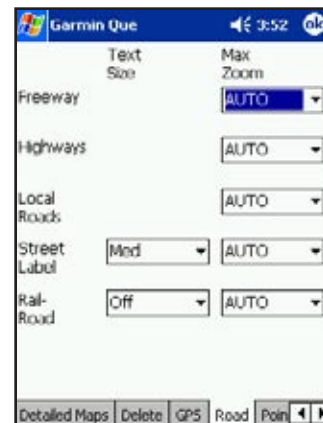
Garmin Que 3:52 ok

| | Text Size | Max Zoom |
|---|---|---|
| Freeway | | AUTO |
| Highways | | AUTO |
| Local Roads | | AUTO |
| Street Label | Med | AUTO |
| Rail-Road | Off | AUTO |

Detailed Maps | Delete | GPS | Road | Poin